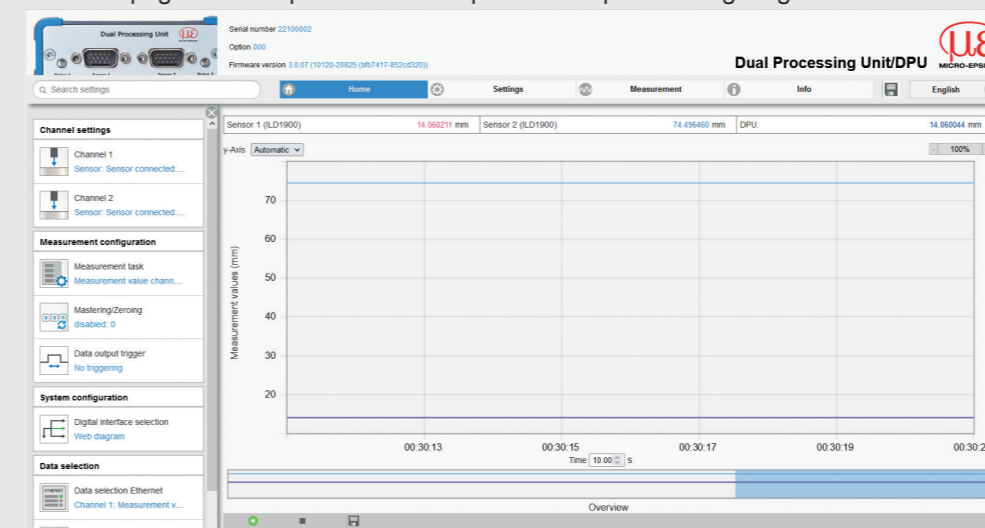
Dual Processing Unit

Serial number 22100002
Option 000
Firmware version 3.0.07 (10120-20825 (bfb7417-852cd329))

Dual Processing Unit/DPU

MICRO-EPSI

Search settings

Home

Settings

Measurement

Info

English

Channel settings

Channel 1
Sensor: Sensor connected:...

Channel 2
Sensor: Sensor connected:...

Measurement configuration

Measurement task
Measurement value chann...

Mastering/Zeroing
disabled: 0

Data output trigger
No triggering

System configuration

Digital interface selection
Web diagram

Data selection

Data selection Ethernet
Channel 1: Measurement v...

Sensor 1 (ILD1900) 14.060211 mm

Sensor 2 (ILD1900) 74.496460 mm

DPU: 14.060044 mm

y-Axis Automatic

100%

Measurement values (mm)

70
60
50
40
30
20

00:30:13
00:30:15
00:30:17
00:30:19
00:30:2

Time 10.00 s

Overview